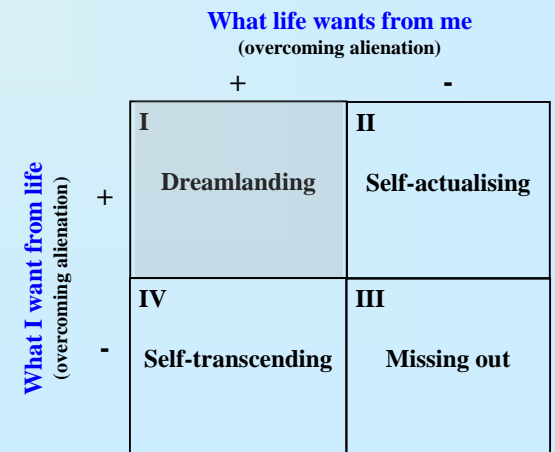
What life wants from me
(overcoming alienation)

+ -

What I want from life
(overcoming alienation)

+ -

| | + | - |
|---|---|---|
| + | I Dreamlanding | II Self-actualising |
| - | IV Self-transcending | III Missing out |